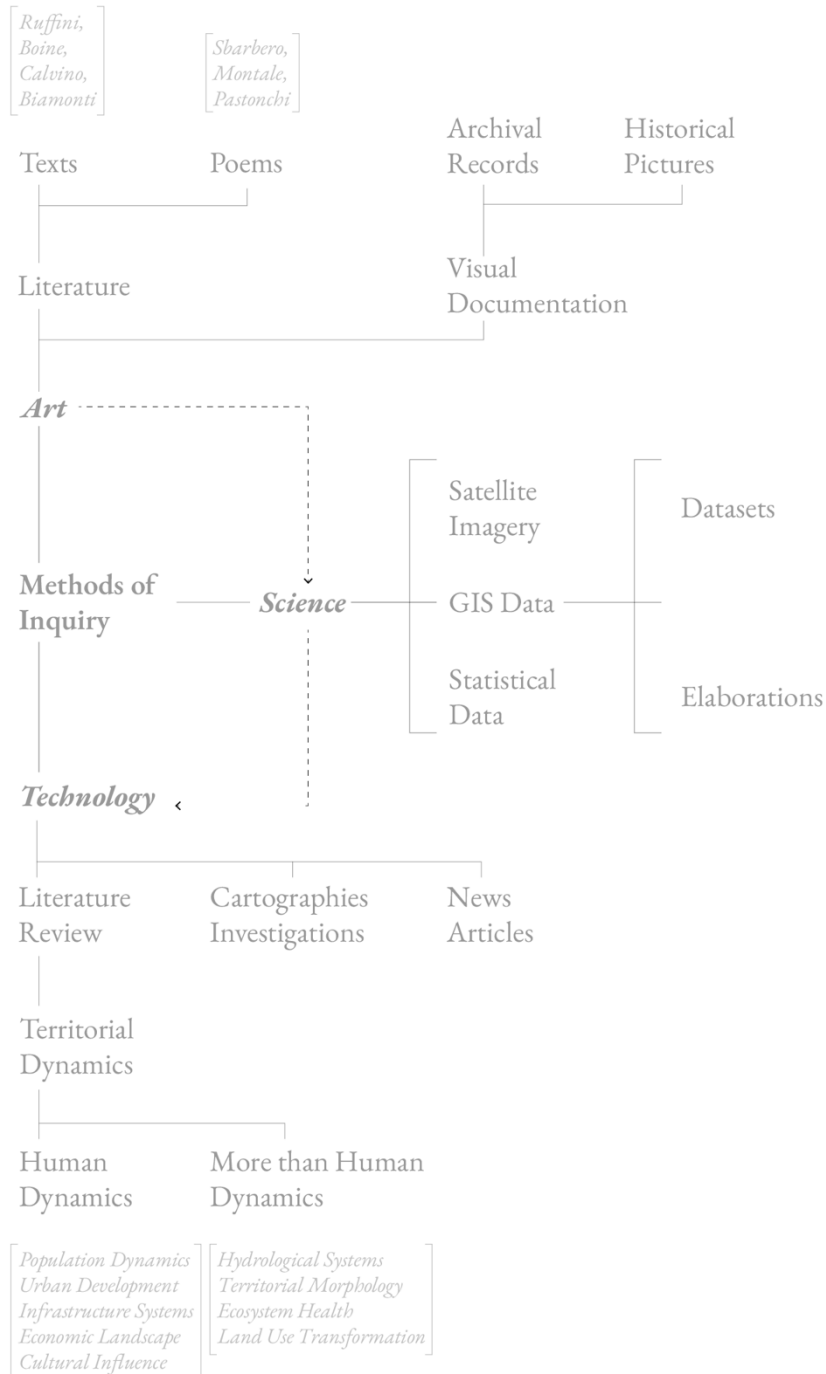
Ruffini,
Boine,
Calvino,
Biamonti

Sbarbero,
Montale,
Pastonchi

Texts

Poems

Archival Records

Historical Pictures

Literature

Visual Documentation

*Art*

Satellite Imagery

Datasets

**Methods of Inquiry**

*Science*

GIS Data

Statistical Data

Elaborations

*Technology*

Literature Review

Cartographies Investigations

News Articles

Territorial Dynamics

Human Dynamics

More than Human Dynamics

Population Dynamics
Urban Development
Infrastructure Systems
Economic Landscape
Cultural Influence

Hydrological Systems
Territorial Morphology
Ecosystem Health
Land Use Transformation